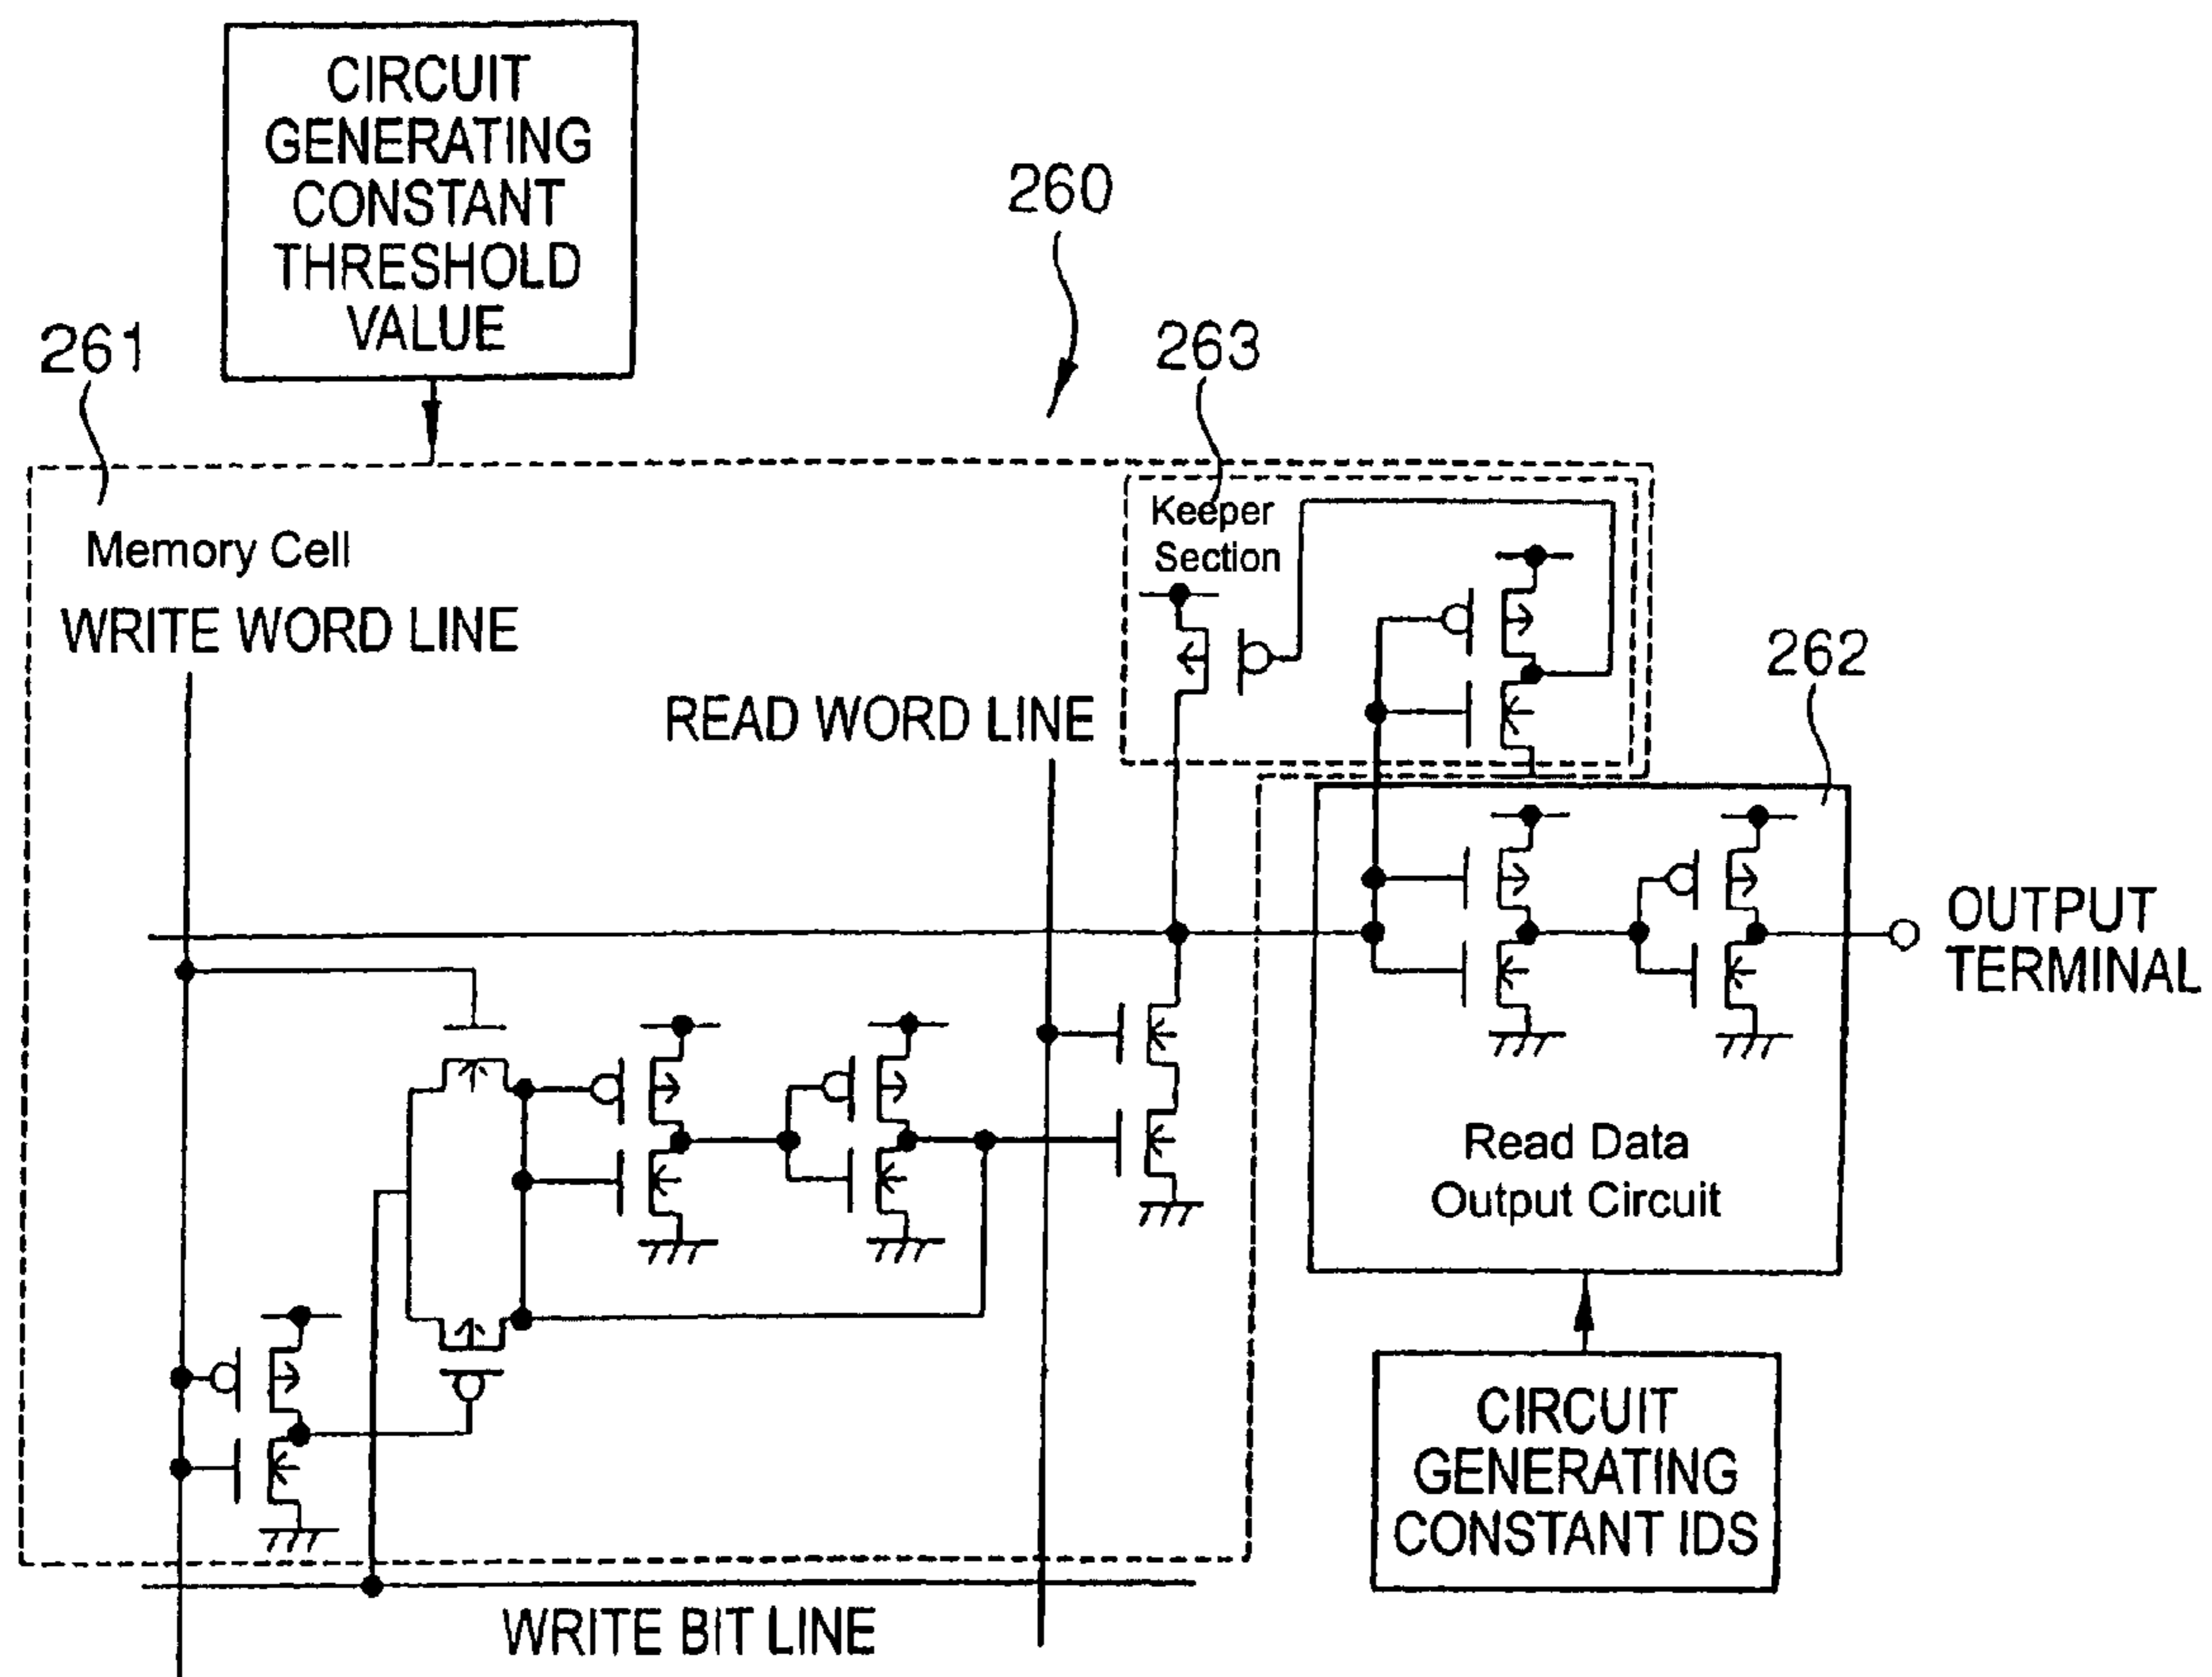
CIRCUIT GENERATING CONSTANT THRESHOLD VALUE

260

261

263

Memory Cell

Keeper Section

WRITE WORD LINE

262

READ WORD LINE

OUTPUT TERMINAL

Read Data Output Circuit

CIRCUIT GENERATING CONSTANT IDS

WRITE BIT LINE